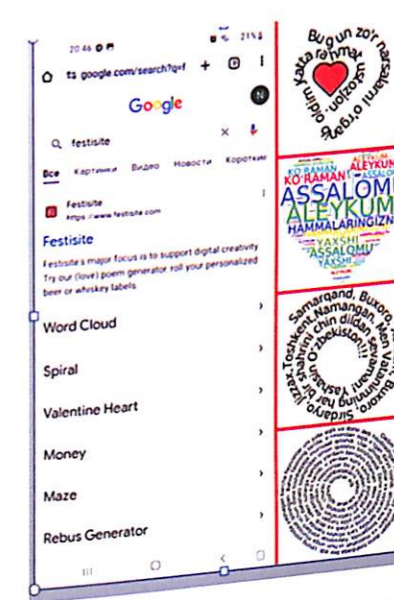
20:46

21%

ts google.com/search?q=f

Google

N

festisite

Все Картинки Видео Новости Короткие

Festisite
https://www.festisite.com

Festisite

Festisite's major focus is to support digital creativity. Try our (love) poem generator, roll your personalized beer or whiskey labels.

Word Cloud

Spiral

Valentine Heart

Money

Maze

Rebus Generator

Bugun zo'r
rasm
yoqib
o'rgan

KO'RAMAN
ALEYKUM
ASSALOMU
ALEYKUM
HAMMALARINGIZNI
YAXSHI
ASSALOMU
YAXSHI

Samarqand, Buxoro, Toshkent, Namangan, Men Vatanimni
Sirdaryo, Jizzax
O'zbekiston
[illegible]